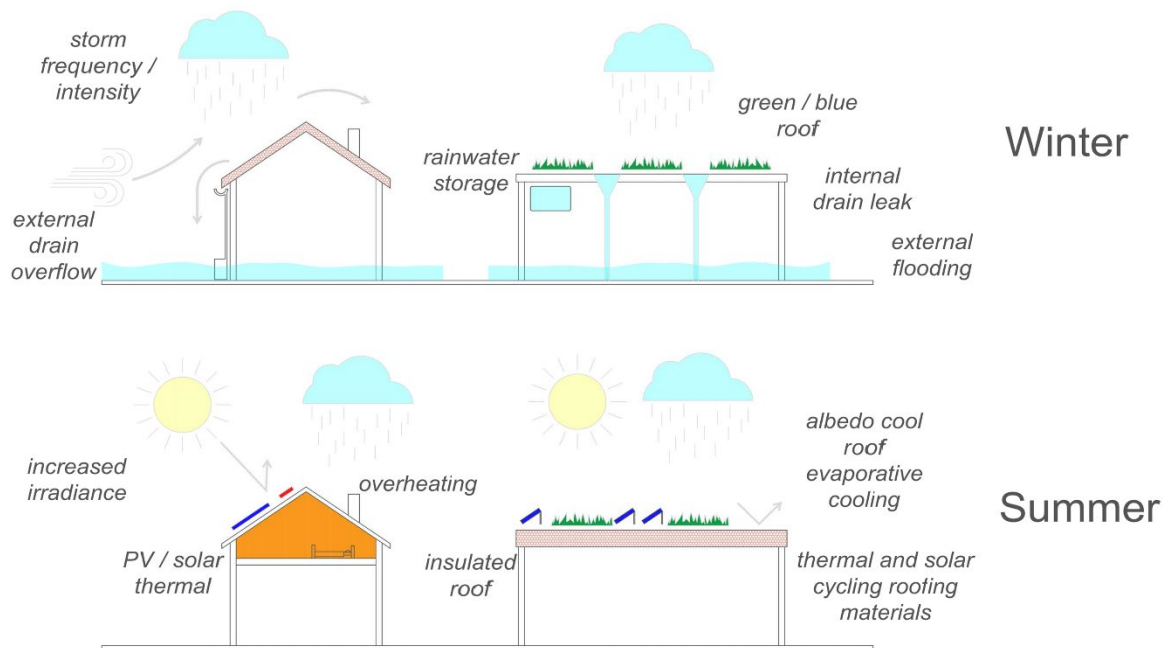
storm frequency / intensity

green / blue roof

Winter

rainwater storage

internal drain leak

external drain overflow

external flooding

increased irradiance

overheating

albedo cool roof evaporative cooling

Summer

PV / solar thermal

insulated roof

thermal and solar cycling rooting materials